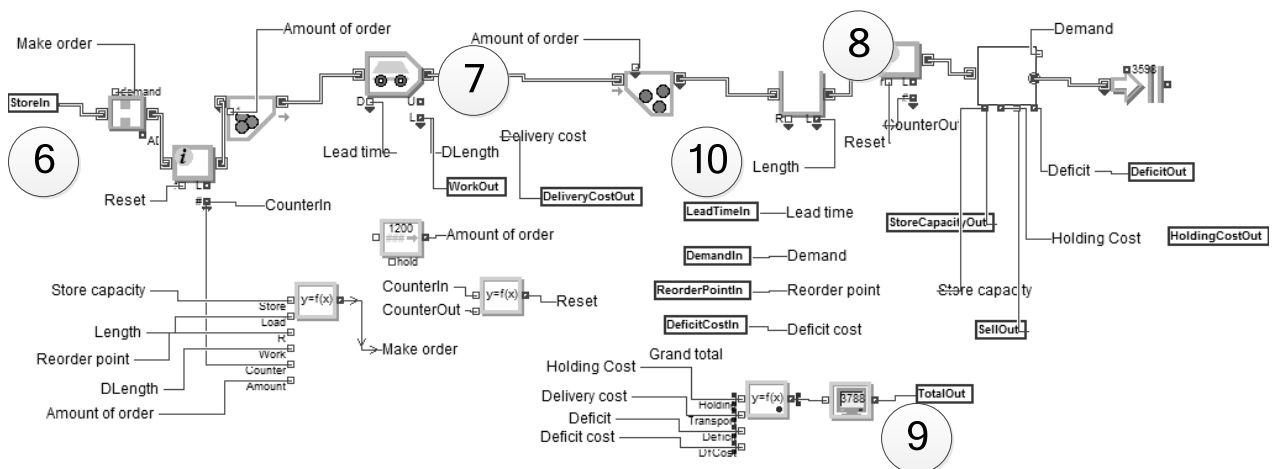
Make order
Amount of order
Amount of order
8
Demand
StoreIn
Demand
AD
7
3598
6
i
D
U
L
Delivery cost
R
L
CounterOut
Lead time
DLength
10
Reset
Length
WorkOut
Reset
DeliveryCostOut
Deficit
DeficitOut
CounterIn
LeadTimeIn
Lead time
StoreCapacityOut
Holding Cost
HoldingCostOut
1200
Amount of order
hold
DemandIn
Demand
Store capacity
y=f(x)
Store
CounterIn
y=f(x)
Reset
ReorderPointIn
Reorder point
Store capacity
Load
CounterOut
Length
R
DeficitCostIn
Deficit cost
SellOut
Reorder point
Work
Make order
DLength
Counter
Amount
Grand total
Amount of order
Holding Cost
Delivery cost
Holdin
y=f(x)
3788
TotalOut
Deficit
Transpo
Deficit cost
Defic
DfCost
9